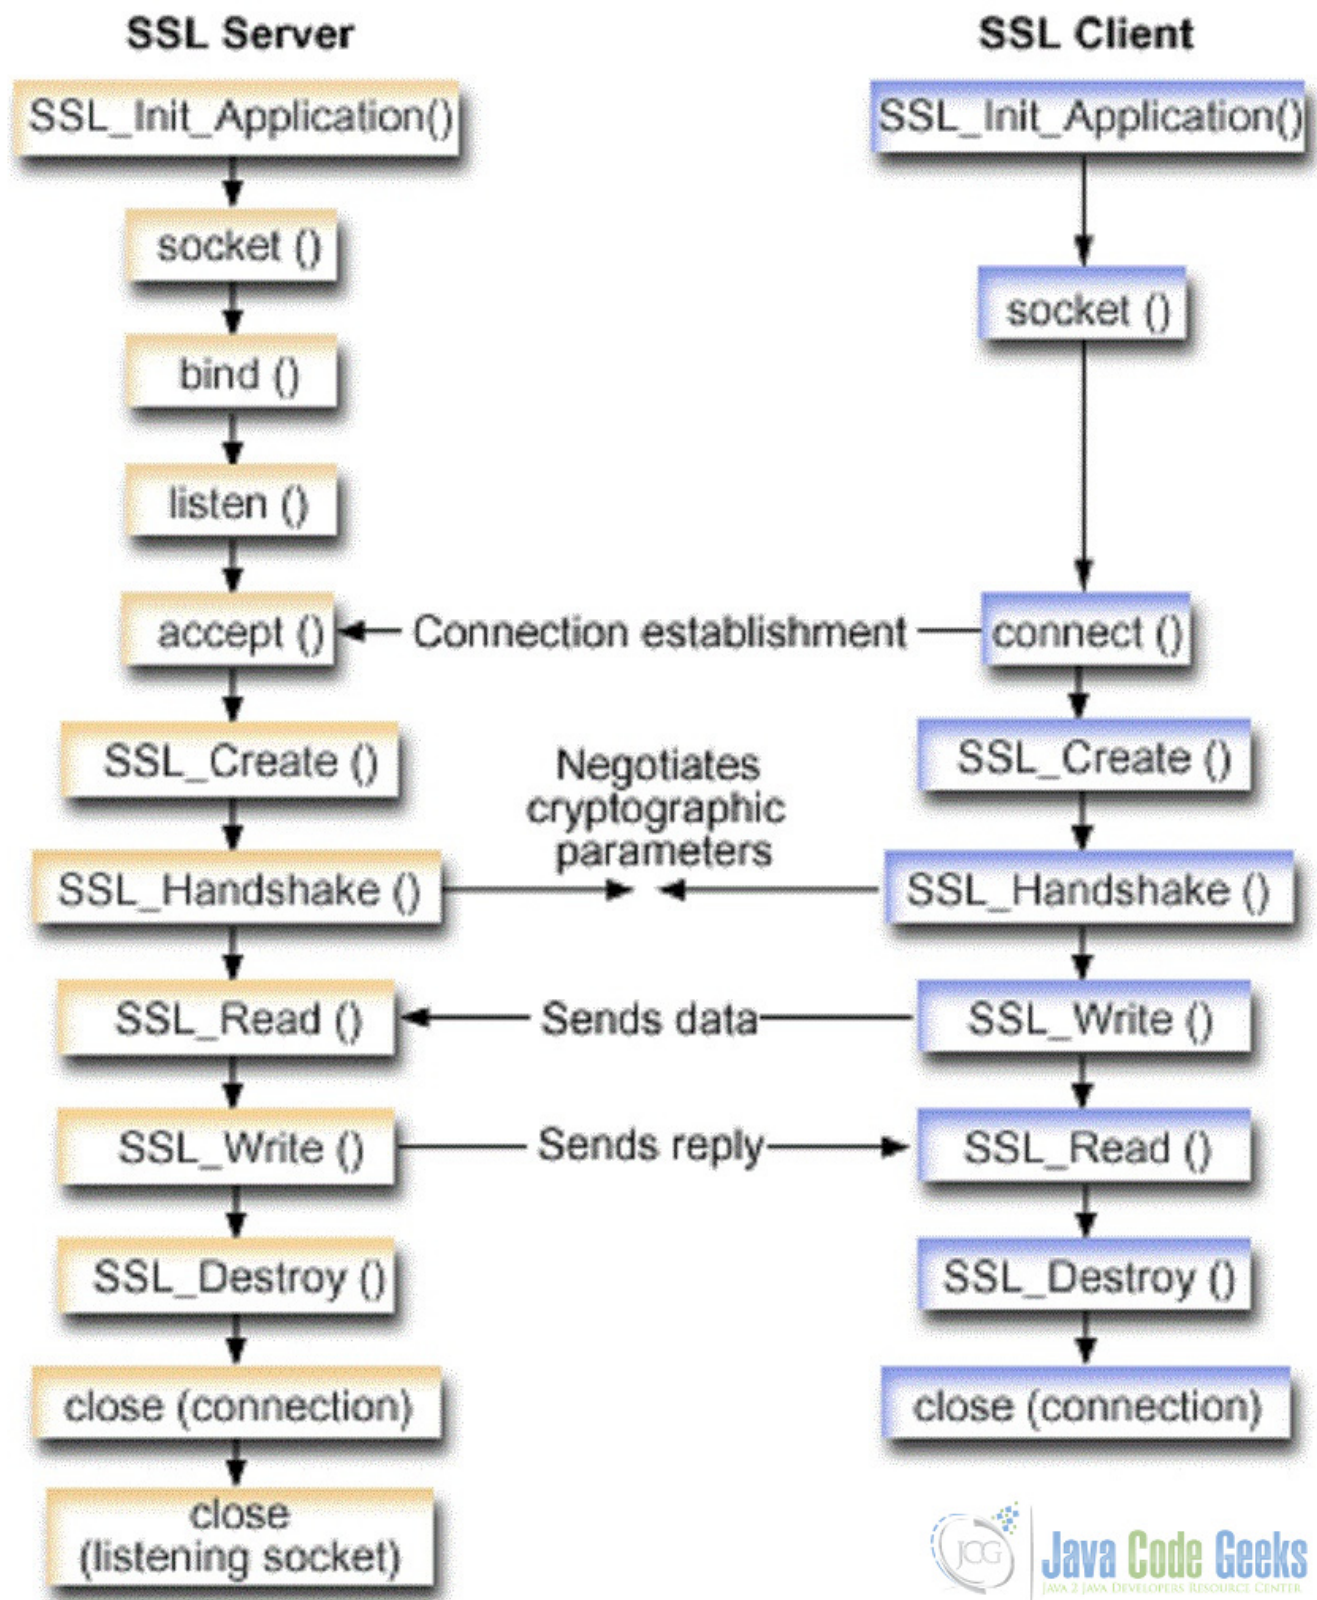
SSL Server

SSL_Init_Application()

socket ()

bind ()

listen ()

accept ()

SSL_Create ()

SSL_Handshake ()

SSL_Read ()

SSL_Write ()

SSL_Destroy ()

close (connection)

close (listening socket)

Connection establishment

Negotiates cryptographic parameters

Sends data

Sends reply

SSL Client

SSL_Init_Application()

socket ()

connect ()

SSL_Create ()

SSL_Handshake ()

SSL_Write ()

SSL_Read ()

SSL_Destroy ()

close (connection)

JCG Java Code Geeks
JAVA 2 JAVA DEVELOPERS RESOURCE CENTER